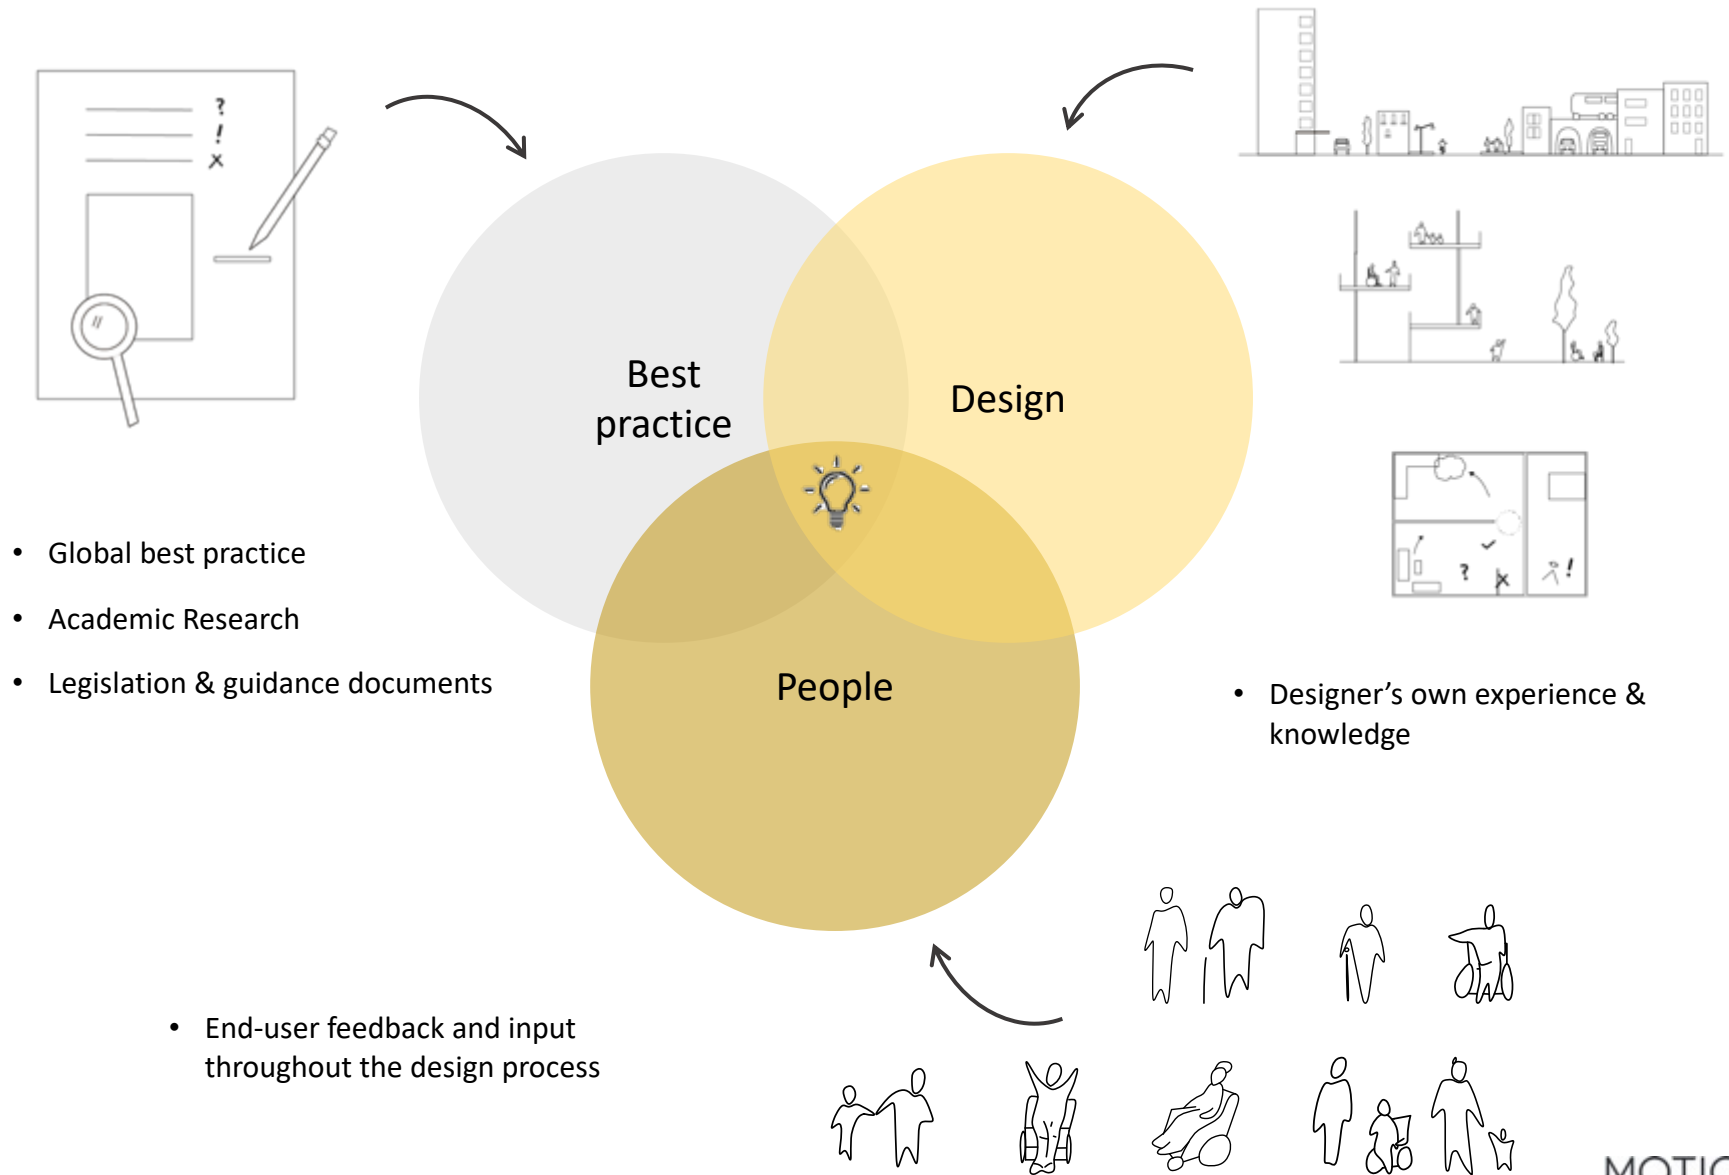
?
!
×

Best practice

Design

People

• Global best practice

• Academic Research

• Legislation & guidance documents

• Designer’s own experience & knowledge

• End-user feedback and input throughout the design process

MOTI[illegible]